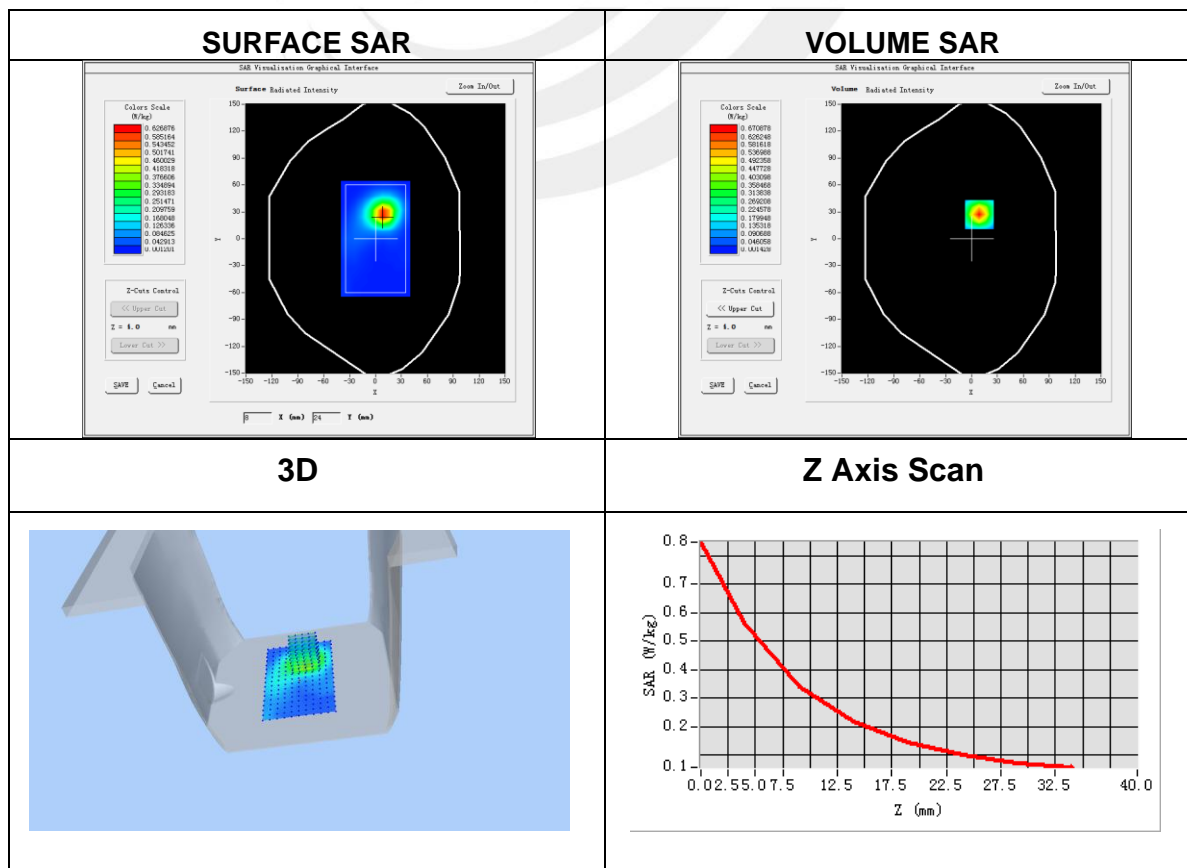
| SURFACE SAR | VOLUME SAR |
|---|---|
| SAR Visualisation Graphical Interface<br>Surface Radiated Intensity<br>Zoom In/Out<br>Colors Scale (W/kg)<br>0.626876<br>0.585164<br>0.543452<br>0.501741<br>0.460029<br>0.418318<br>0.376606<br>0.334894<br>0.293183<br>0.251471<br>0.209759<br>0.168048<br>0.126336<br>0.084625<br>0.042913<br>0.001201<br>Z-Cuts Control<br><< Upper Cut<br>Z = 1.0 mm<br>Lower Cut >><br>SAVE<br>Cancel<br>150 120 90 60 30 0 -30 -60 -90 -120 -150<br>Y<br>-150 -120 -90 -60 -30 0 30 60 90 120 150<br>X<br>8 X (mm) 24 Y (mm) | SAR Visualisation Graphical Interface<br>Volume Radiated Intensity<br>Zoom In/Out<br>Colors Scale (W/kg)<br>0.670878<br>0.626248<br>0.581618<br>0.536988<br>0.492358<br>0.447728<br>0.403098<br>0.358468<br>0.313838<br>0.269208<br>0.224578<br>0.179948<br>0.135318<br>0.090688<br>0.046058<br>0.001428<br>Z-Cuts Control<br><< Upper Cut<br>Z = 1.0 mm<br>Lower Cut >><br>SAVE<br>Cancel<br>150 120 90 60 30 0 -30 -60 -90 -120 -150<br>Y<br>-150 -120 -90 -60 -30 0 30 60 90 120 150<br>X |
| 3D | Z Axis Scan |
| | 0.8<br>0.7<br>0.6<br>0.5<br>0.4<br>0.3<br>0.2<br>0.1<br>SAR (W/kg)<br>0.0 2.5 5.0 7.5 12.5 17.5 22.5 27.5 32.5 40.0<br>Z (mm) |